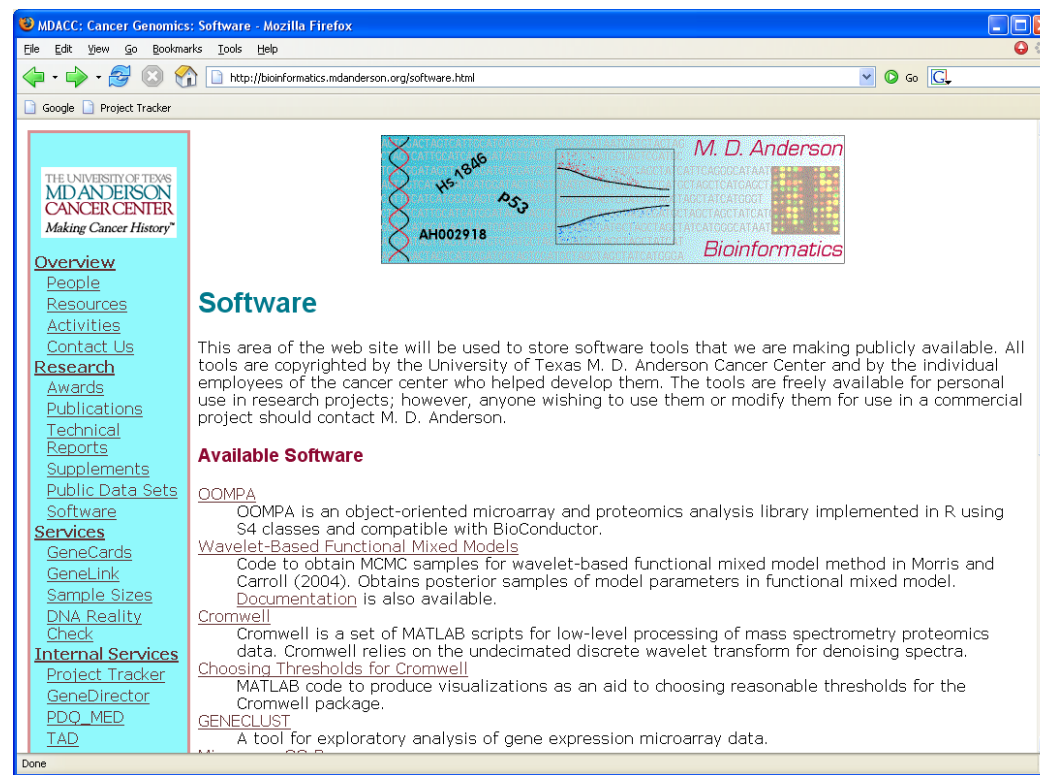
MDACC: Cancer Genomics: Software - Mozilla Firefox

File Edit View Go Bookmarks Tools Help

http://bioinformatics.mdanderson.org/software.html

Go

Google Project Tracker

THE UNIVERSITY OF TEXAS MD ANDERSON CANCER CENTER Making Cancer History™

Overview
People
Resources
Activities
Contact Us
Research
Awards
Publications
Technical Reports
Supplements
Public Data Sets
Software
Services
GeneCards
GeneLink
Sample Sizes
DNA Reality Check
Internal Services
Project Tracker
GeneDirector
PDQ_MED
TAD

Hs.1846
p53
AH002918
M. D. Anderson
Bioinformatics

Software

This area of the web site will be used to store software tools that we are making publicly available. All tools are copyrighted by the University of Texas M. D. Anderson Cancer Center and by the individual employees of the cancer center who helped develop them. The tools are freely available for personal use in research projects; however, anyone wishing to use them or modify them for use in a commercial project should contact M. D. Anderson.

Available Software

OOMPA
OOMPA is an object-oriented microarray and proteomics analysis library implemented in R using S4 classes and compatible with BioConductor.
Wavelet-Based Functional Mixed Models
Code to obtain MCMC samples for wavelet-based functional mixed model method in Morris and Carroll (2004). Obtains posterior samples of model parameters in functional mixed model. Documentation is also available.
Cromwell
Cromwell is a set of MATLAB scripts for low-level processing of mass spectrometry proteomics data. Cromwell relies on the undecimated discrete wavelet transform for denoising spectra.
Choosing Thresholds for Cromwell
MATLAB code to produce visualizations as an aid to choosing reasonable thresholds for the Cromwell package.
GENECLUST
A tool for exploratory analysis of gene expression microarray data.

Done